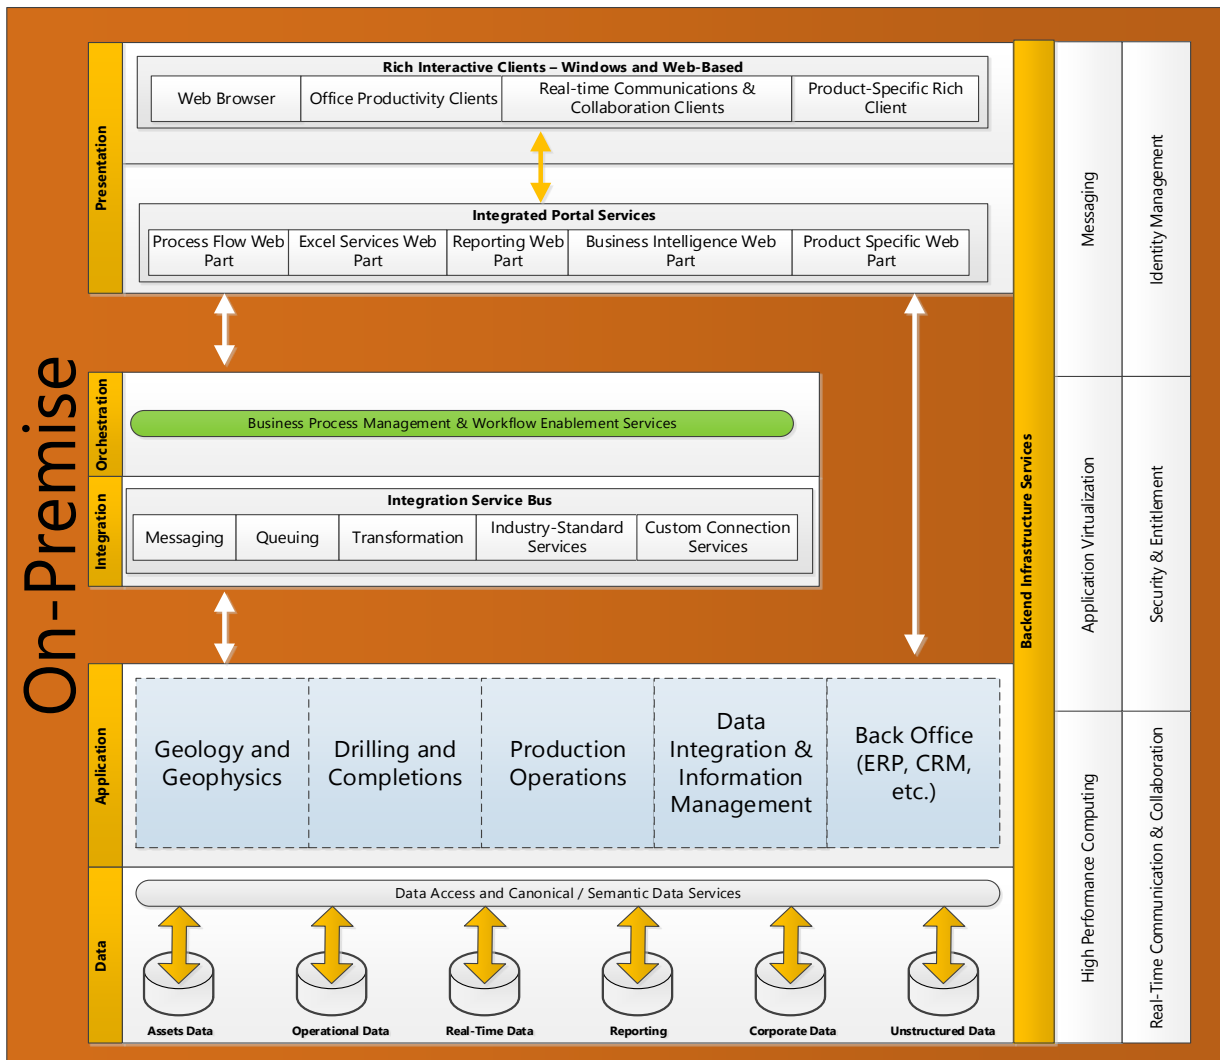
On-Premise

Presentation

Rich Interactive Clients – Windows and Web-Based

| Web Browser | Office Productivity Clients | Real-time Communications & Collaboration Clients | Product-Specific Rich Client |
|---|---|---|---|

Integrated Portal Services

| Process Flow Web Part | Excel Services Web Part | Reporting Web Part | Business Intelligence Web Part | Product Specific Web Part |
|---|---|---|---|---|

Orchestration

Business Process Management & Workflow Enablement Services

Integration

Integration Service Bus

| Messaging | Queuing | Transformation | Industry-Standard Services | Custom Connection Services |
|---|---|---|---|---|

Application

Geology and Geophysics

Drilling and Completions

Production Operations

Data Integration & Information Management

Back Office (ERP, CRM, etc.)

Data

Data Access and Canonical / Semantic Data Services

Assets Data

Operational Data

Real-Time Data

Reporting

Corporate Data

Unstructured Data

Backend Infrastructure Services

Messaging

Identity Management

Application Virtualization

Security & Entitlement

High Performance Computing

Real-Time Communication & Collaboration